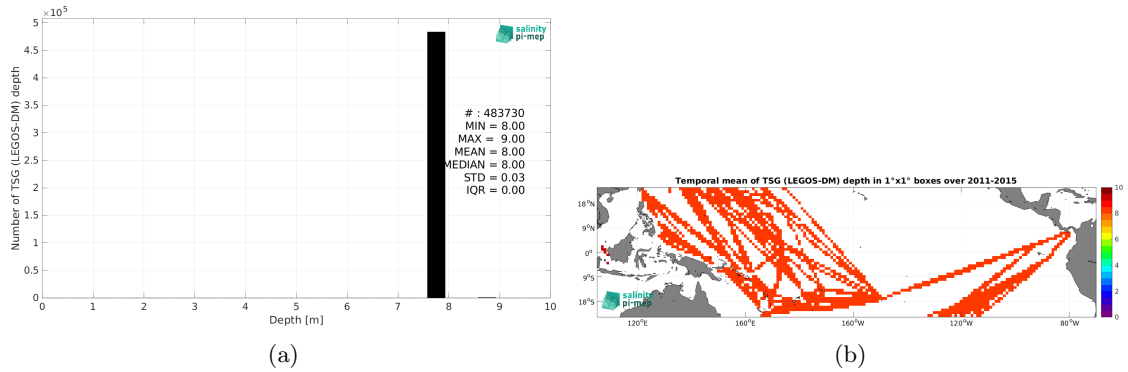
$\times 10^5$

5
4.5
4
3.5
3
2.5
2
1.5
1
0.5
0

Number of TSG (LEGOS-DM) depth

salinity pi-mep

# : 483730
MIN = 8.00
MAX = 9.00
MEAN = 8.00
MEDIAN = 8.00
STD = 0.03
IQR = 0.00

0 1 2 3 4 5 6 7 8 9 10

Depth [m]

(a)

Temporal mean of TSG (LEGOS-DM) depth in 1°x1° boxes over 2011-2015

18°N
9°N
0°
9°S
18°S

120°E 160°E 160°W 120°W 80°W

10
8
6
4
2
0

salinity pi-mep

(b)